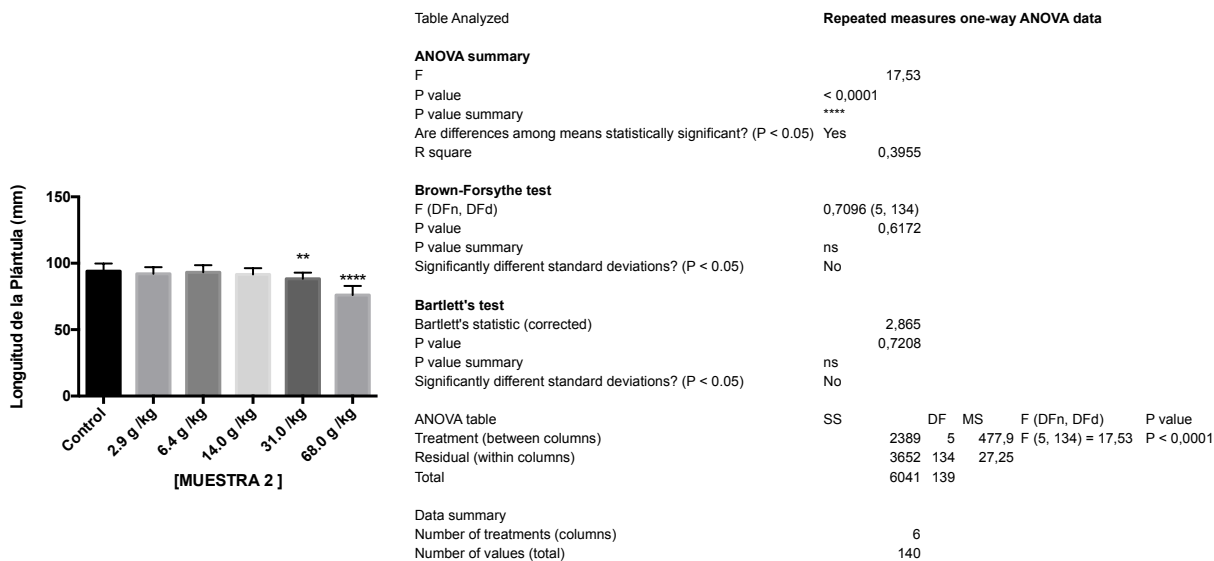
Longitud de la Plántula (mm)

150
100
50
0

**
****

Control
2.9 g /kg
6.4 g /kg
14.0 g /kg
31.0 /kg
68.0 g /kg

[MUESTRA 2 ]

| Table Analyzed | Repeated measures one-way ANOVA data |
|---|---|

**ANOVA summary**

| | |
|---|---|
| F | 17,53 |
| P value | < 0,0001 |
| P value summary | **** |
| Are differences among means statistically significant? (P < 0.05) | Yes |
| R square | 0,3955 |

**Brown-Forsythe test**

| | |
|---|---|
| F (DFn, DFd) | 0,7096 (5, 134) |
| P value | 0,6172 |
| P value summary | ns |
| Significantly different standard deviations? (P < 0.05) | No |

**Bartlett's test**

| | |
|---|---|
| Bartlett's statistic (corrected) | 2,865 |
| P value | 0,7208 |
| P value summary | ns |
| Significantly different standard deviations? (P < 0.05) | No |

| ANOVA table | SS | DF | MS | F (DFn, DFd) | P value |
|---|---|---|---|---|---|
| Treatment (between columns) | 2389 | 5 | 477,9 | F (5, 134) = 17,53 | P < 0,0001 |
| Residual (within columns) | 3652 | 134 | 27,25 | | |
| Total | 6041 | 139 | | | |

| Data summary | |
|---|---|
| Number of treatments (columns) | 6 |
| Number of values (total) | 140 |